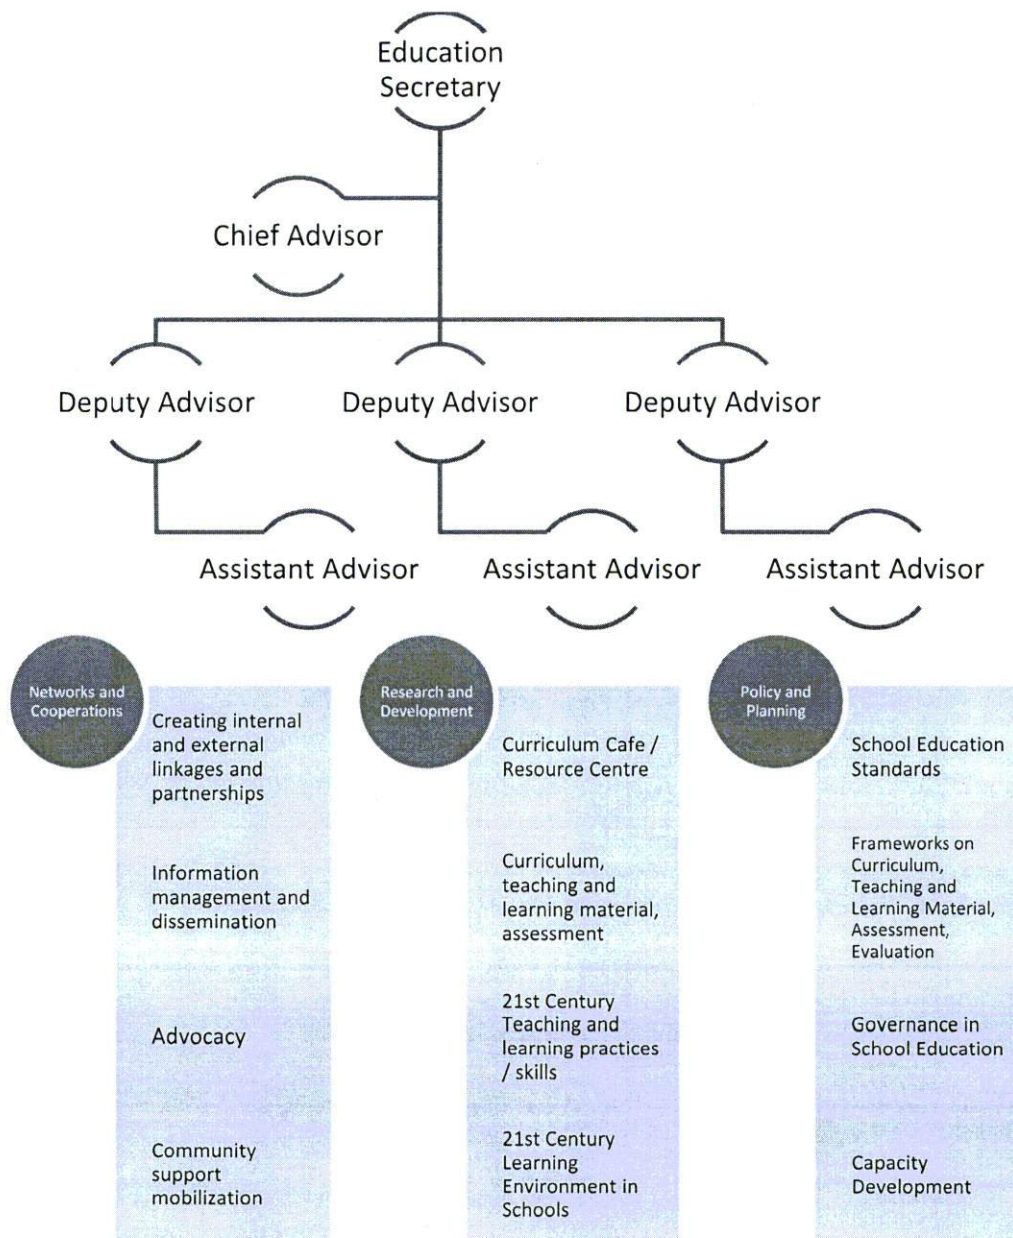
Education Secretary

Chief Advisor

Deputy Advisor

Deputy Advisor

Deputy Advisor

Assistant Advisor

Assistant Advisor

Assistant Advisor

Networks and Cooperations

Creating internal and external linkages and partnerships

Information management and dissemination

Advocacy

Community support mobilization

Research and Development

Curriculum Cafe / Resource Centre

Curriculum, teaching and learning material, assessment

21st Century Teaching and learning practices / skills

21st Century Learning Environment in Schools

Policy and Planning

School Education Standards

Frameworks on Curriculum, Teaching and Learning Material, Assessment, Evaluation

Governance in School Education

Capacity Development